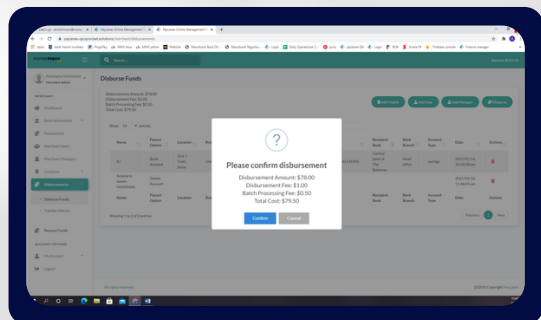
Disburse Funds

?

Please confirm disbursement

Disbursement Amount: $78.00
Disbursement Fee: $1.00
Batch Processing Fee: $0.50
Total Cost: $79.50

Confirm
Cancel

Disbursements

Deposit Funds

Logout

Showing 1 to 2 of 2 entries

Previous
1
Next